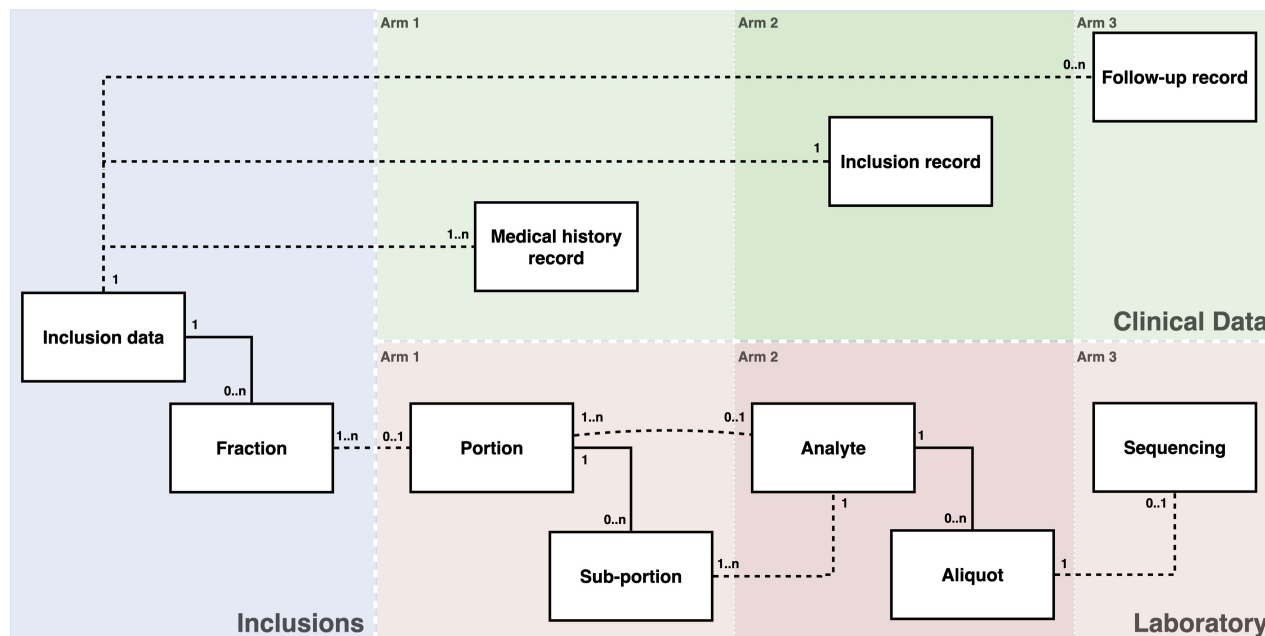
Arm 1

Arm 2

Arm 3

0..n

Follow-up record

1

Inclusion record

1..n

Medical history record

1

Inclusion data

1

Clinical Data

0..n

Fraction

1..n

0..1

Arm 1

Portion

1..n

1

0..n

Sub-portion

1..n

Arm 2

0..1

Analyte

1

1

0..n

Aliquot

1

Arm 3

Sequencing

0..1

Inclusions

Laboratory